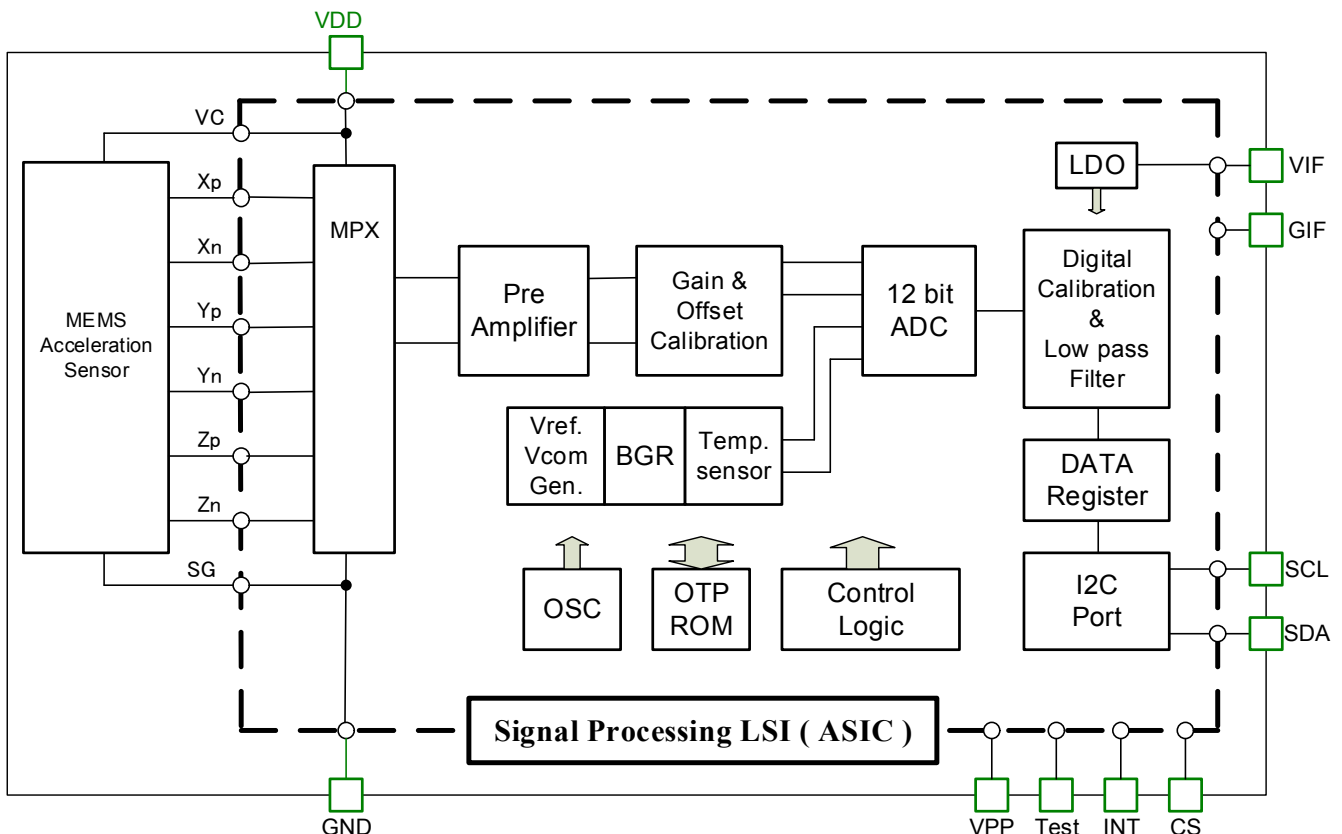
VDD

VC

Xp

Xn

Yp

Yn

Zp

Zn

SG

MEMS Acceleration Sensor

MPX

Pre Amplifier

Gain & Offset Calibration

12 bit ADC

LDO

VIF

GIF

Digital Calibration & Low pass Filter

Vref. Vcom Gen.

BGR

Temp. sensor

DATA Register

I2C Port

SCL

SDA

OSC

OTP ROM

Control Logic

Signal Processing LSI ( ASIC )

GND

VPP

Test

INT

CS